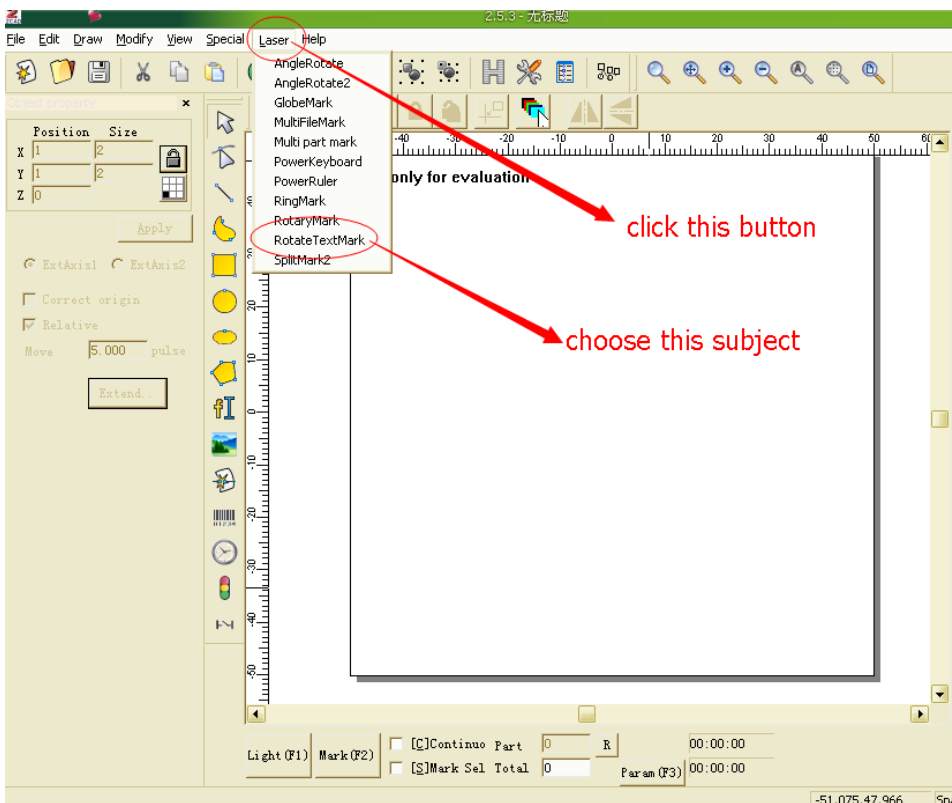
2.5.3 - 无标题

File Edit Draw Modify View Special Laser Help

AngleRotate
AngleRotate2
GlobeMark
MultiFileMark
Multi part mark
PowerKeyboard
PowerRuler
RingMark
RotaryMark
RotateTextMark
SplitMark2

Object property

Position Size
X 1 2
Y 1 2
Z 0

Apply

ExtAxis1 ExtAxis2

Correct origin
Relative
Move 5.000 pulse

Extend..

only for evaluation

click this button

choose this subject

Light(F1) Mark(F2) [C]Continuo Part 0 R 00:00:00
[S]Mark Sel Total 0 Param(F3) 00:00:00

-51.075,47.966